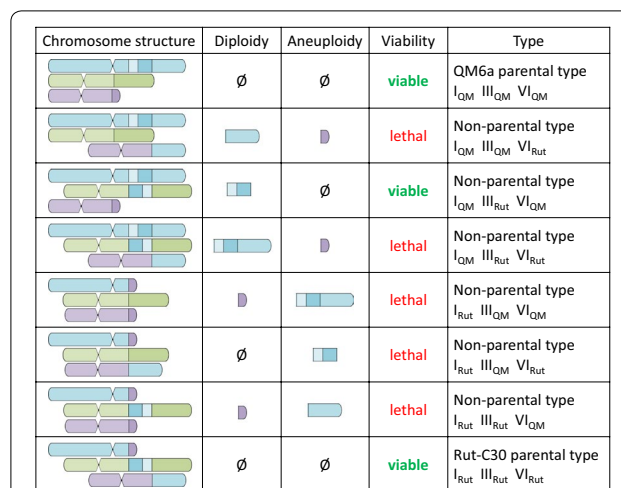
| Chromosome structure | Diploidy | Aneuploidy | Viability | Type |
|---|---|---|---|---|
| | ø | ø | viable | QM6a parental type $I_{QM}$ $III_{QM}$ $VI_{QM}$ |
| | | | lethal | Non-parental type $I_{QM}$ $III_{QM}$ $VI_{Rut}$ |
| | | ø | viable | Non-parental type $I_{QM}$ $III_{Rut}$ $VI_{QM}$ |
| | | | lethal | Non-parental type $I_{QM}$ $III_{Rut}$ $VI_{Rut}$ |
| | | | lethal | Non-parental type $I_{Rut}$ $III_{QM}$ $VI_{QM}$ |
| | ø | | lethal | Non-parental type $I_{Rut}$ $III_{QM}$ $VI_{Rut}$ |
| | | | lethal | Non-parental type $I_{Rut}$ $III_{Rut}$ $VI_{QM}$ |
| | ø | ø | viable | Rut-C30 parental type $I_{Rut}$ $III_{Rut}$ $VI_{Rut}$ |